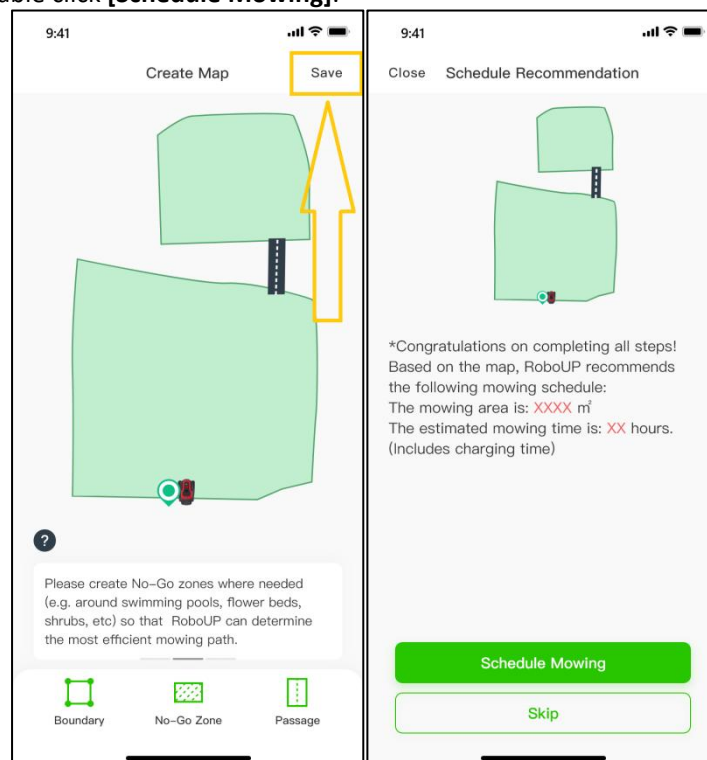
able click **[Schedule Mowing]**.

9:41

Create Map

Save

?

Please create No-Go zones where needed (e.g. around swimming pools, flower beds, shrubs, etc) so that RoboUP can determine the most efficient mowing path.

Boundary

No-Go Zone

Passage

9:41

Close

Schedule Recommendation

*Congratulations on completing all steps! Based on the map, RoboUP recommends the following mowing schedule:
The mowing area is: XXXX $m^2$
The estimated mowing time is: XX hours.
(Includes charging time)

Schedule Mowing

Skip